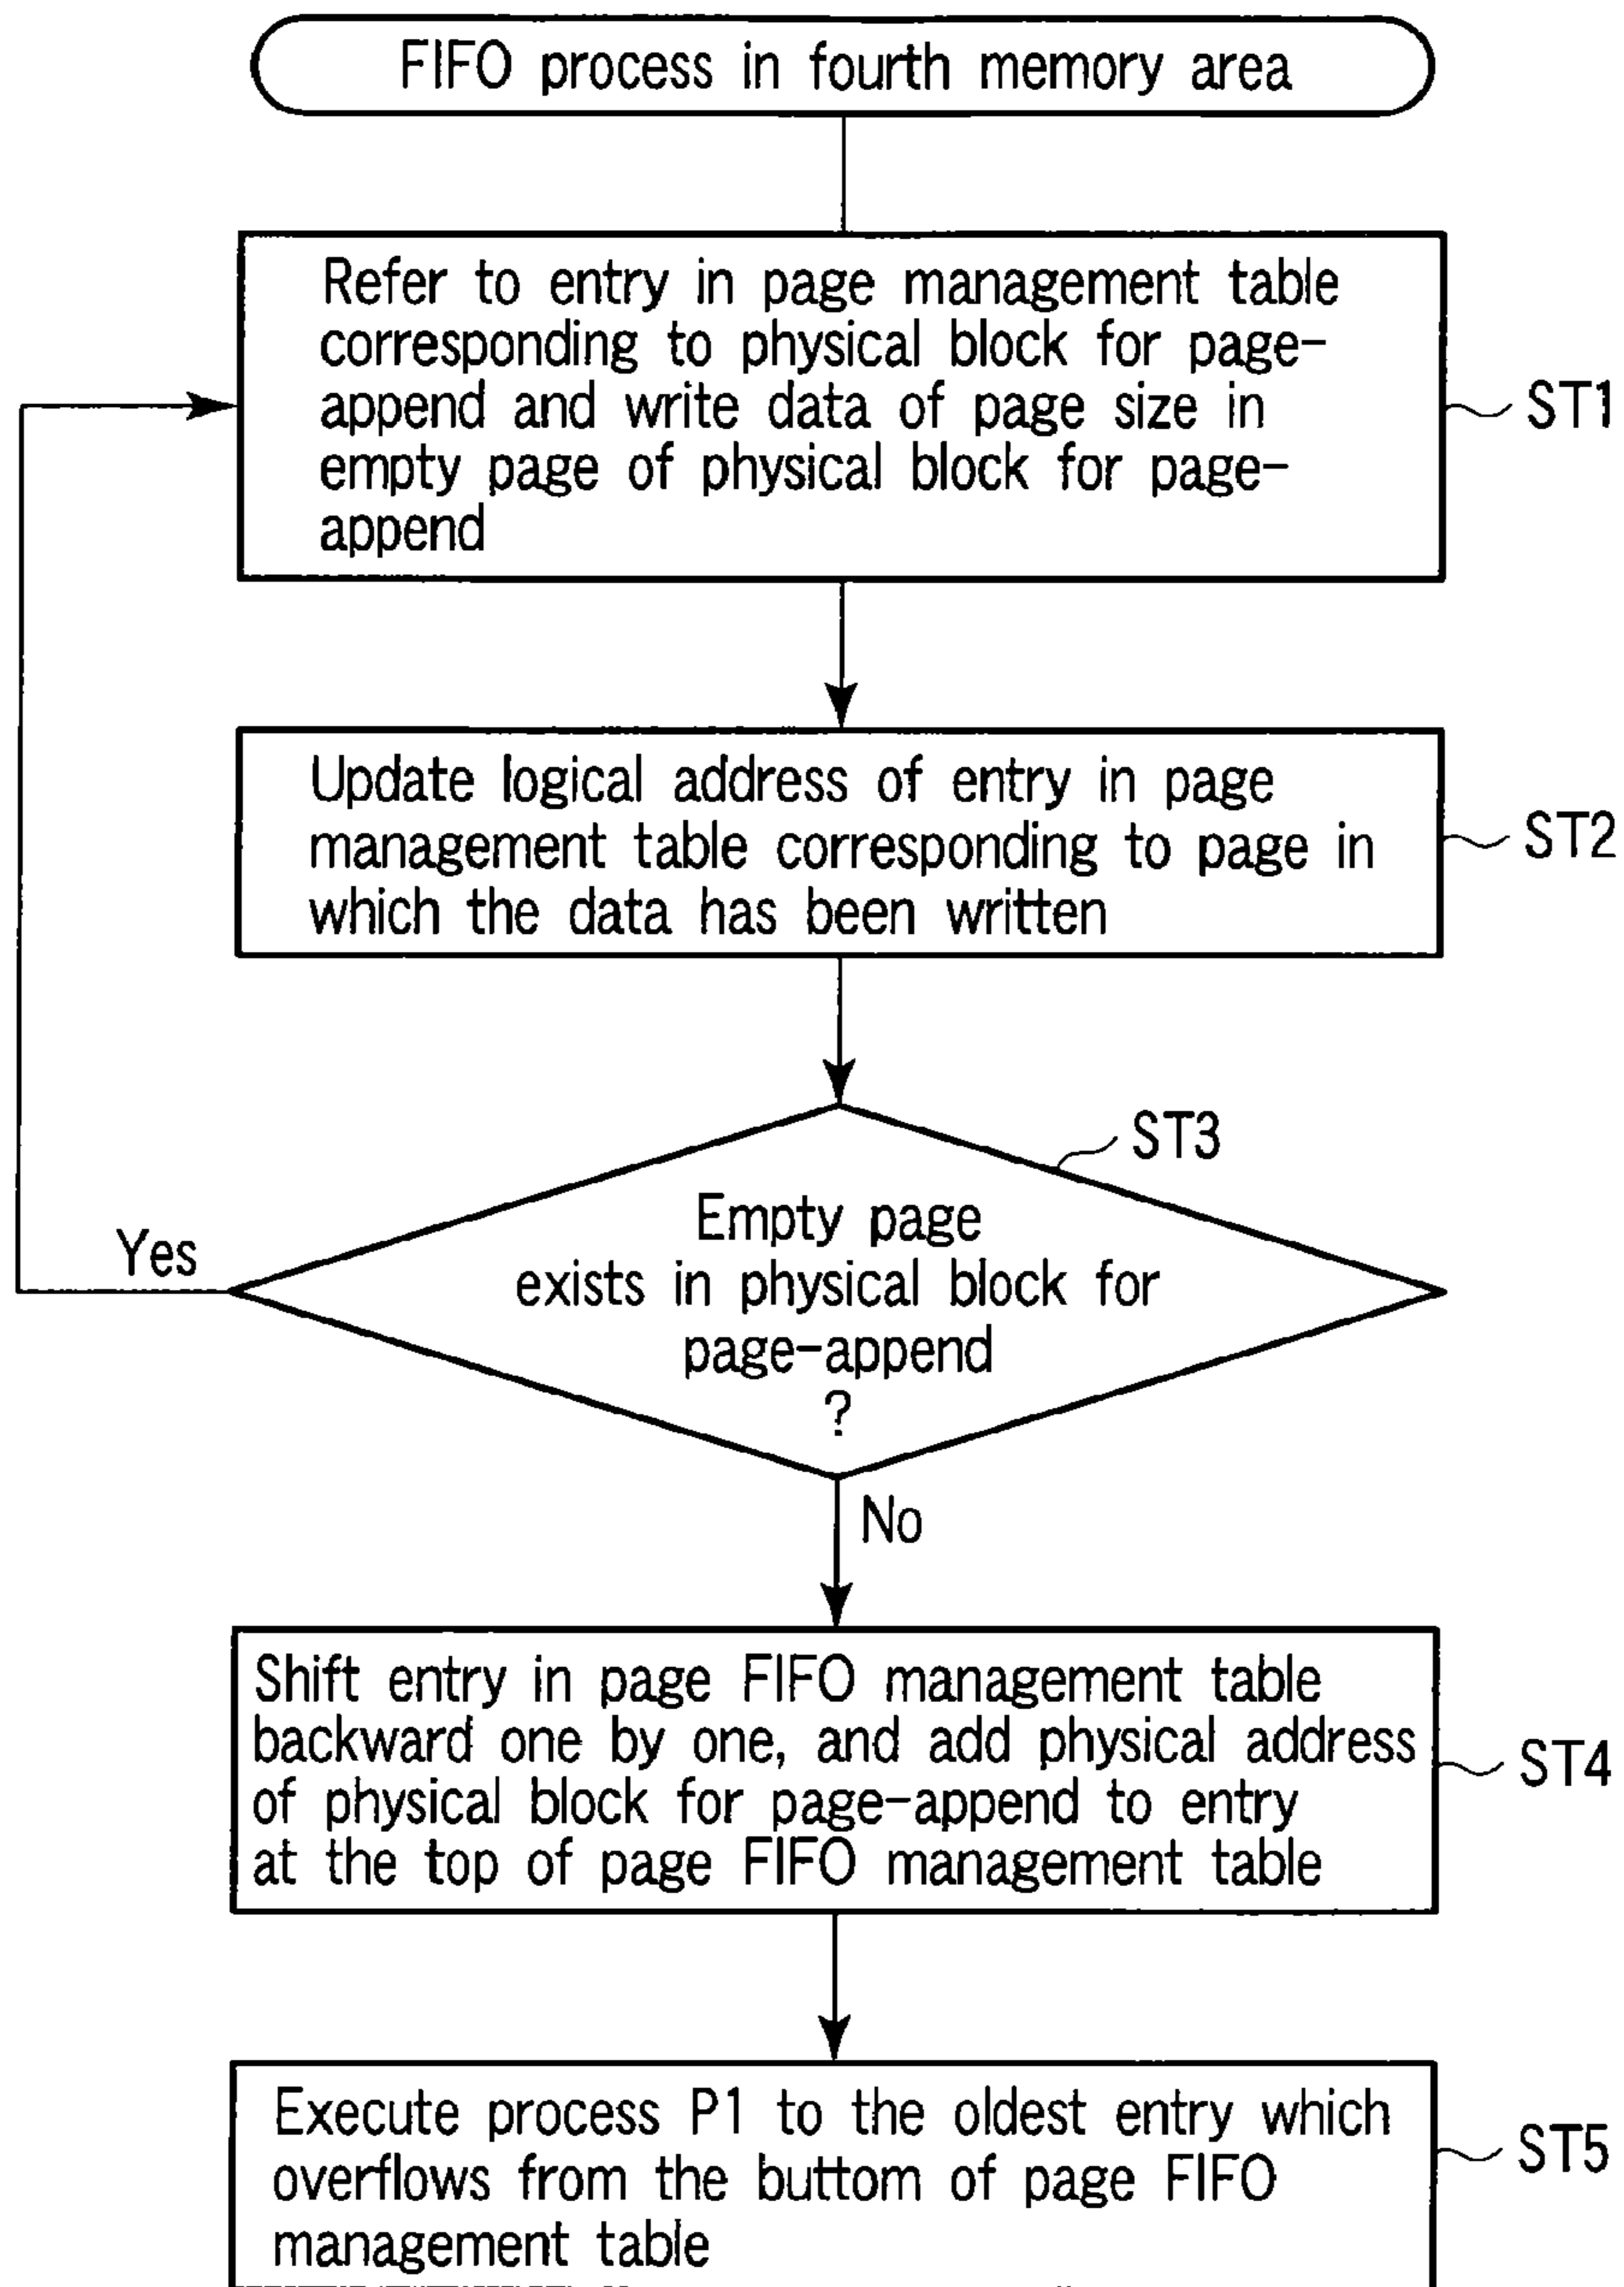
FIFO process in fourth memory area

Refer to entry in page management table corresponding to physical block for page-append and write data of page size in empty page of physical block for page-append

ST1

Update logical address of entry in page management table corresponding to page in which the data has been written

ST2

ST3

Empty page exists in physical block for page-append ?

Yes

No

Shift entry in page FIFO management table backward one by one, and add physical address of physical block for page-append to entry at the top of page FIFO management table

ST4

Execute process P1 to the oldest entry which overflows from the buttom of page FIFO management table

ST5